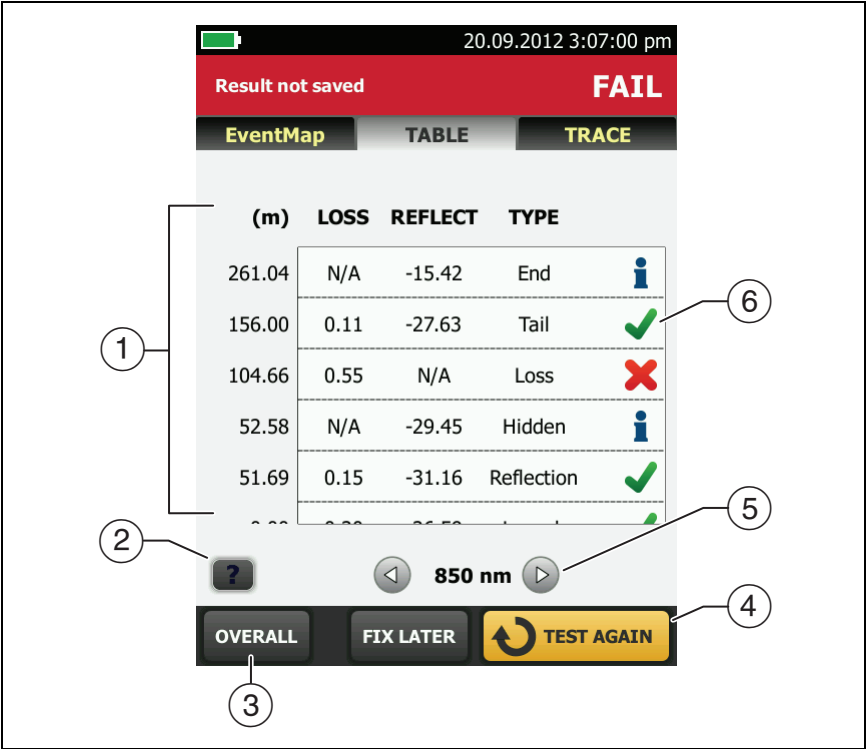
20.09.2012 3:07:00 pm

Result not saved FAIL

EventMap TABLE TRACE

| (m) | LOSS | REFLECT | TYPE |
|---|---|---|---|
| 261.04 | N/A | -15.42 | End |
| 156.00 | 0.11 | -27.63 | Tail |
| 104.66 | 0.55 | N/A | Loss |
| 52.58 | N/A | -29.45 | Hidden |
| 51.69 | 0.15 | -31.16 | Reflection |
| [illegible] | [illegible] | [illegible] | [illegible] |

?

850 nm

OVERALL FIX LATER TEST AGAIN

1 2 3 4 5 6